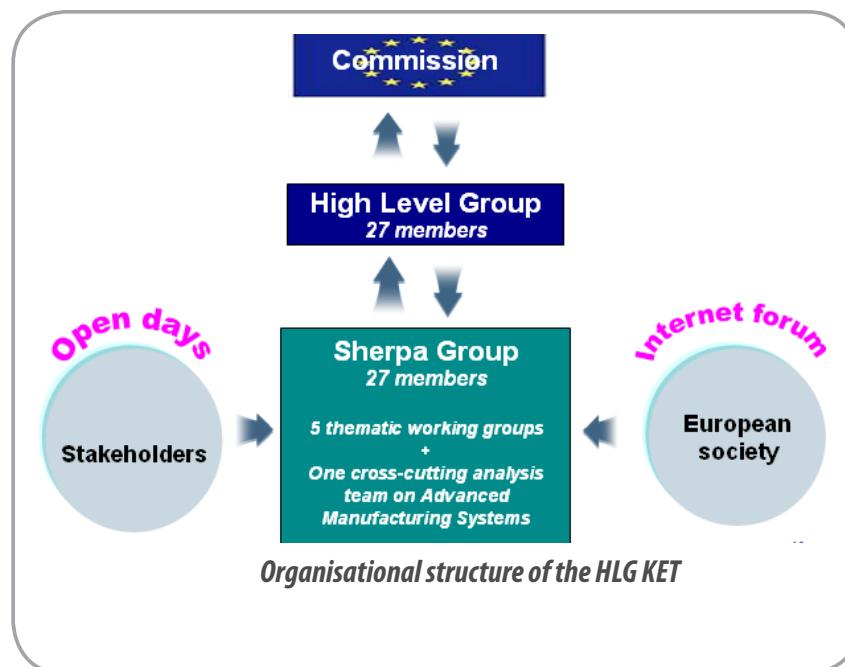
Commission

High Level Group
27 members

Open days

Stakeholders

Sherpa Group
27 members

5 thematic working groups
+
One cross-cutting analysis team on Advanced Manufacturing Systems

Internet forum

European society

Organisational structure of the HLG KET